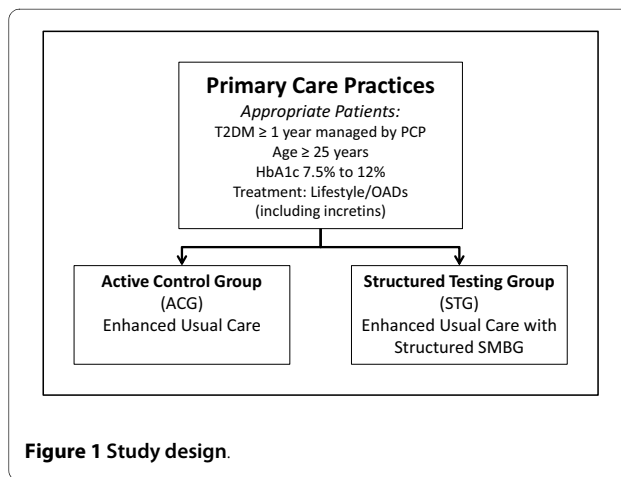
Primary Care Practices

Appropriate Patients:

T2DM ≥ 1 year managed by PCP

Age ≥ 25 years

HbA1c 7.5% to 12%

Treatment: Lifestyle/OADs (including incretins)

Active Control Group (ACG) Enhanced Usual Care

Structured Testing Group (STG) Enhanced Usual Care with Structured SMBG

Figure 1 Study design.